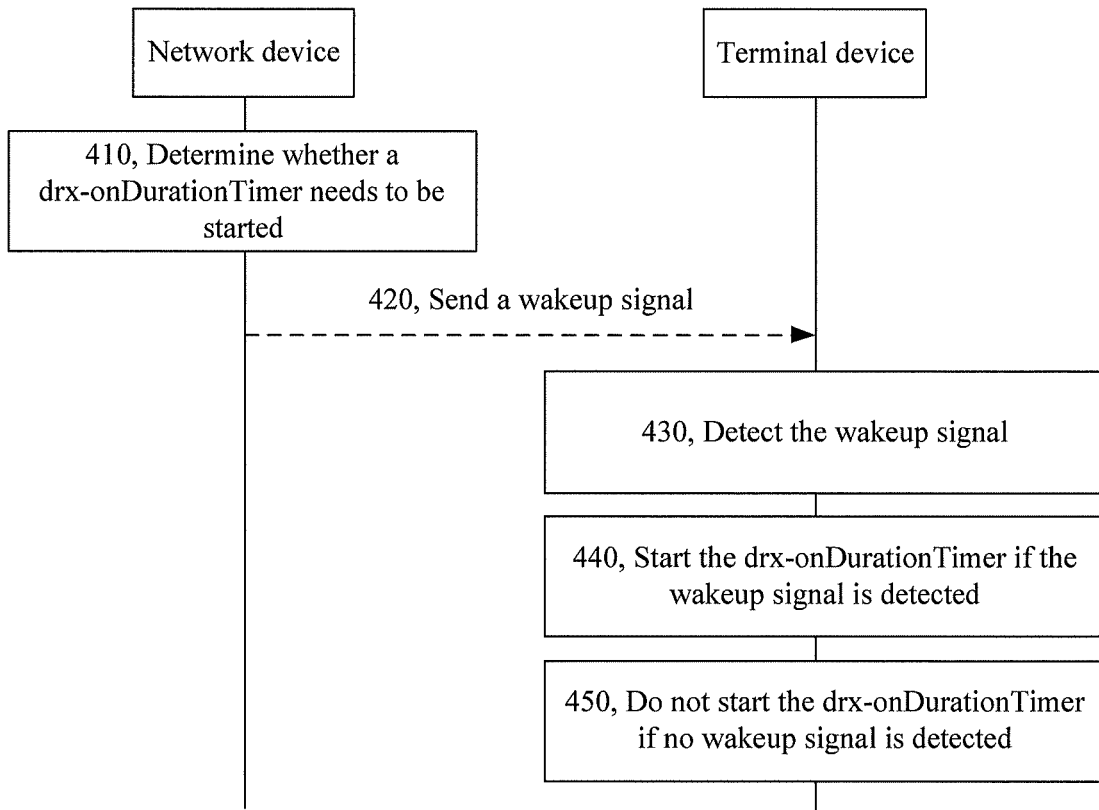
Network device

Terminal device

410, Determine whether a drx-onDurationTimer needs to be started

420, Send a wakeup signal

430, Detect the wakeup signal

440, Start the drx-onDurationTimer if the wakeup signal is detected

450, Do not start the drx-onDurationTimer if no wakeup signal is detected